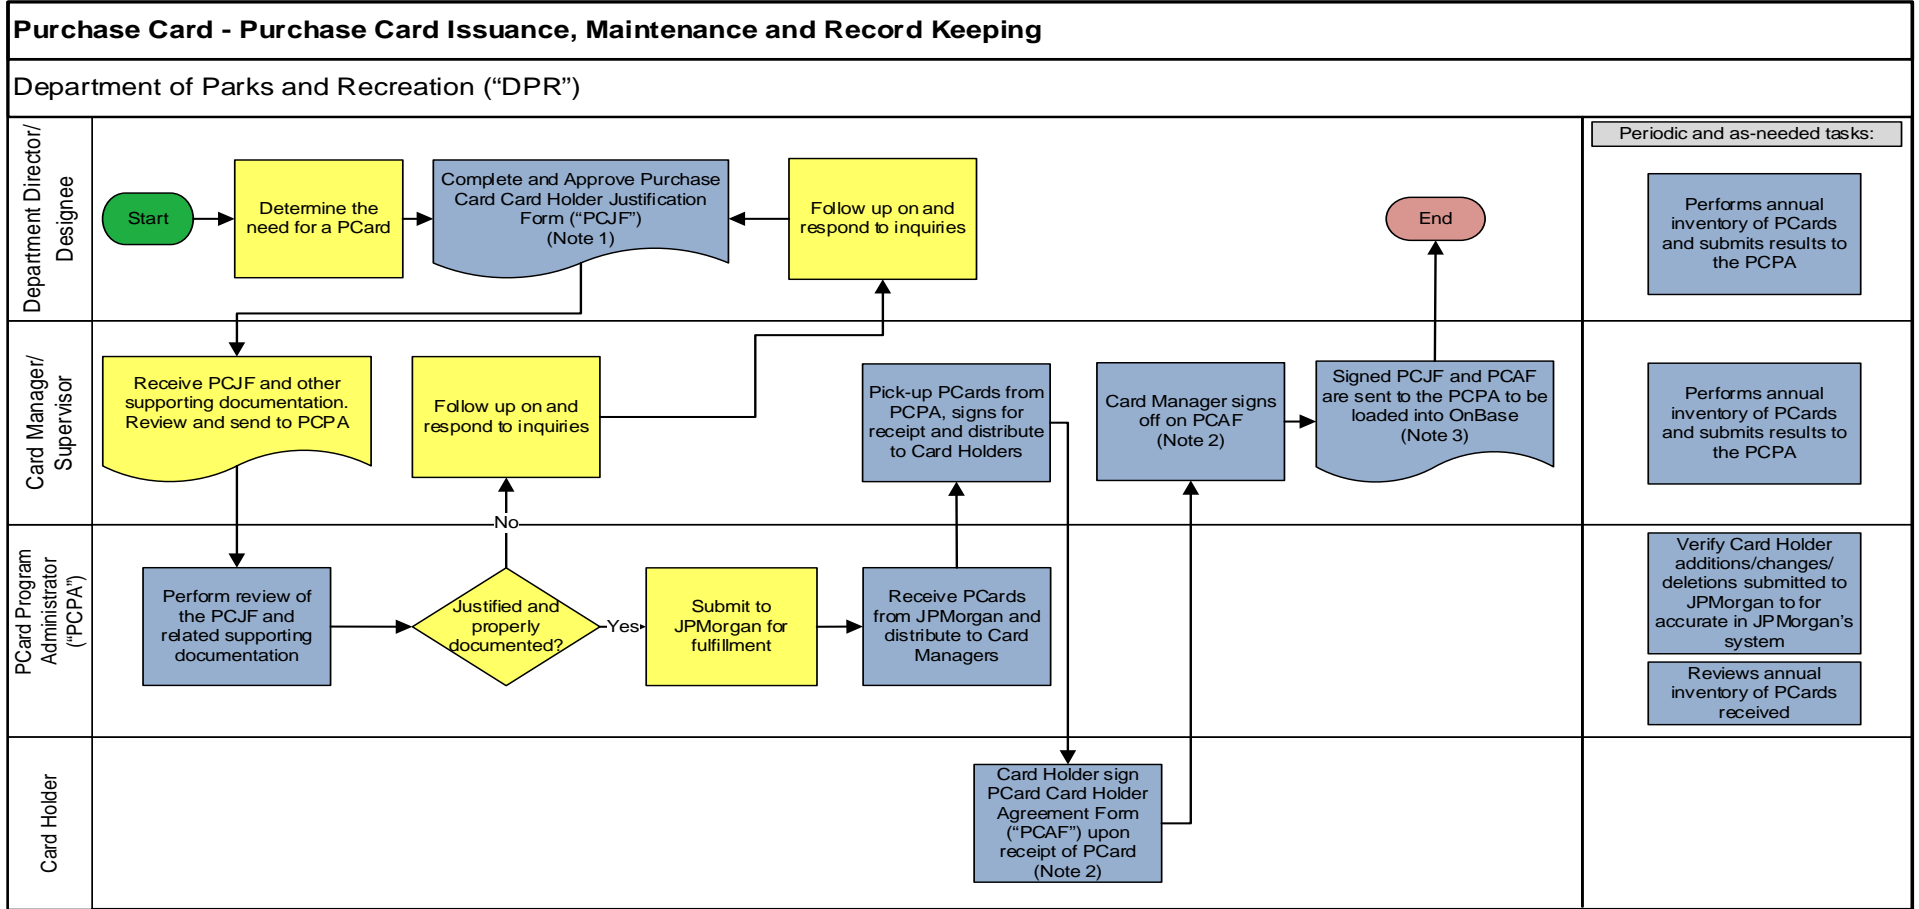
Purchase Card - Purchase Card Issuance, Maintenance and Record Keeping

Department of Parks and Recreation (“DPR”)

Department Director/ Designee

Start

Determine the need for a PCard

Complete and Approve Purchase Card Card Holder Justification Form (“PCJF”) (Note 1)

Follow up on and respond to inquiries

End

Periodic and as-needed tasks:

Performs annual inventory of PCards and submits results to the PCPA

Card Manager/ Supervisor

Receive PCJF and other supporting documentation. Review and send to PCPA

Follow up on and respond to inquiries

Pick-up PCards from PCPA, signs for receipt and distribute to Card Holders

Card Manager signs off on PCAF (Note 2)

Signed PCJF and PCAF are sent to the PCPA to be loaded into OnBase (Note 3)

Performs annual inventory of PCards and submits results to the PCPA

PCard Program Administrator (“PCPA”)

Perform review of the PCJF and related supporting documentation

No

Justified and properly documented?

Yes

Submit to JPMorgan for fulfillment

Receive PCards from JPMorgan and distribute to Card Managers

Verify Card Holder additions/changes/ deletions submitted to JPMorgan to for accurate in JPMorgan’s system

Reviews annual inventory of PCards received

Card Holder

Card Holder sign PCard Card Holder Agreement Form (“PCAF”) upon receipt of PCard (Note 2)